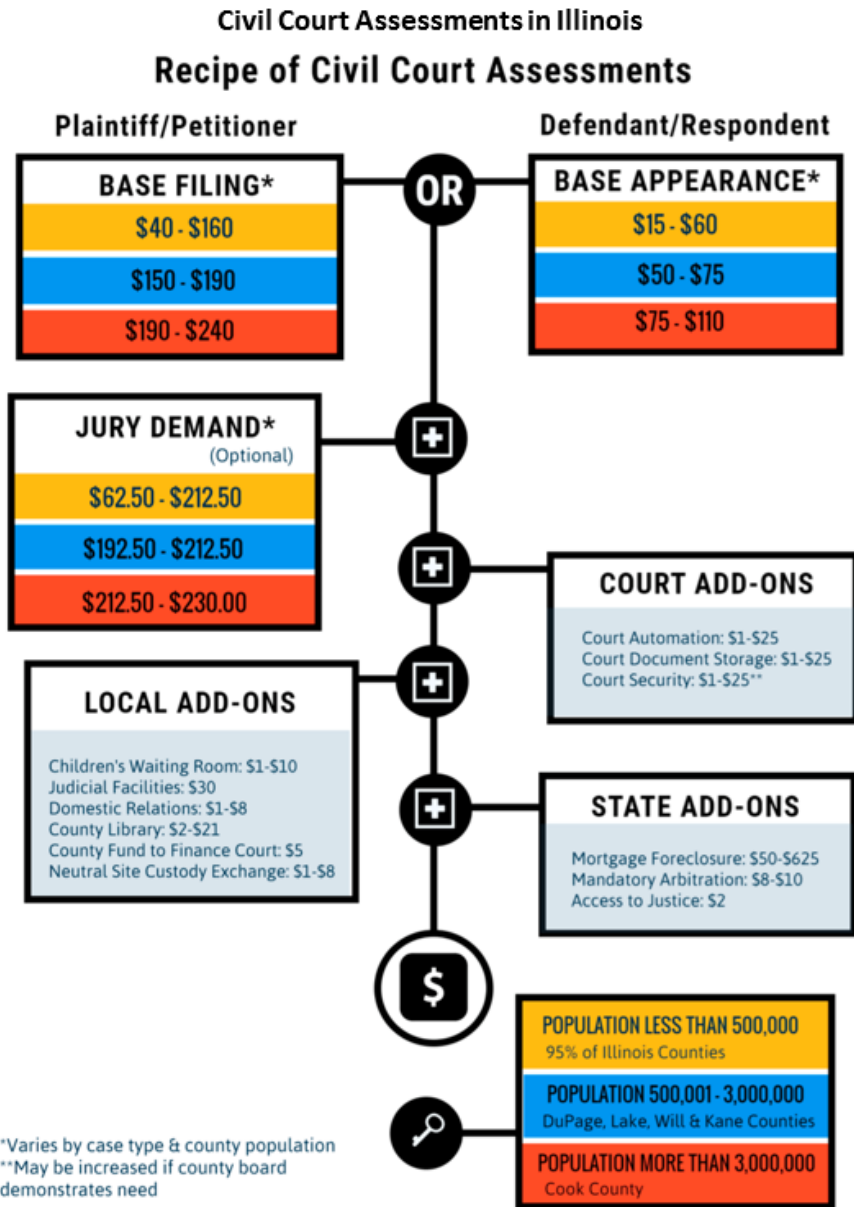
Civil Court Assessments in Illinois

Recipe of Civil Court Assessments

Plaintiff/Petitioner

Defendant/Respondent

BASE FILING*
$40 - $160
$150 - $190
$190 - $240

OR

BASE APPEARANCE*
$15 - $60
$50 - $75
$75 - $110

JURY DEMAND*
(Optional)
$62.50 - $212.50
$192.50 - $212.50
$212.50 - $230.00

COURT ADD-ONS
Court Automation: $1-$25
Court Document Storage: $1-$25
Court Security: $1-$25**

LOCAL ADD-ONS
Children's Waiting Room: $1-$10
Judicial Facilities: $30
Domestic Relations: $1-$8
County Library: $2-$21
County Fund to Finance Court: $5
Neutral Site Custody Exchange: $1-$8

STATE ADD-ONS
Mortgage Foreclosure: $50-$625
Mandatory Arbitration: $8-$10
Access to Justice: $2

$

POPULATION LESS THAN 500,000
95% of Illinois Counties

POPULATION 500,001 - 3,000,000
DuPage, Lake, Will & Kane Counties

POPULATION MORE THAN 3,000,000
Cook County

*Varies by case type & county population
**May be increased if county board demonstrates need